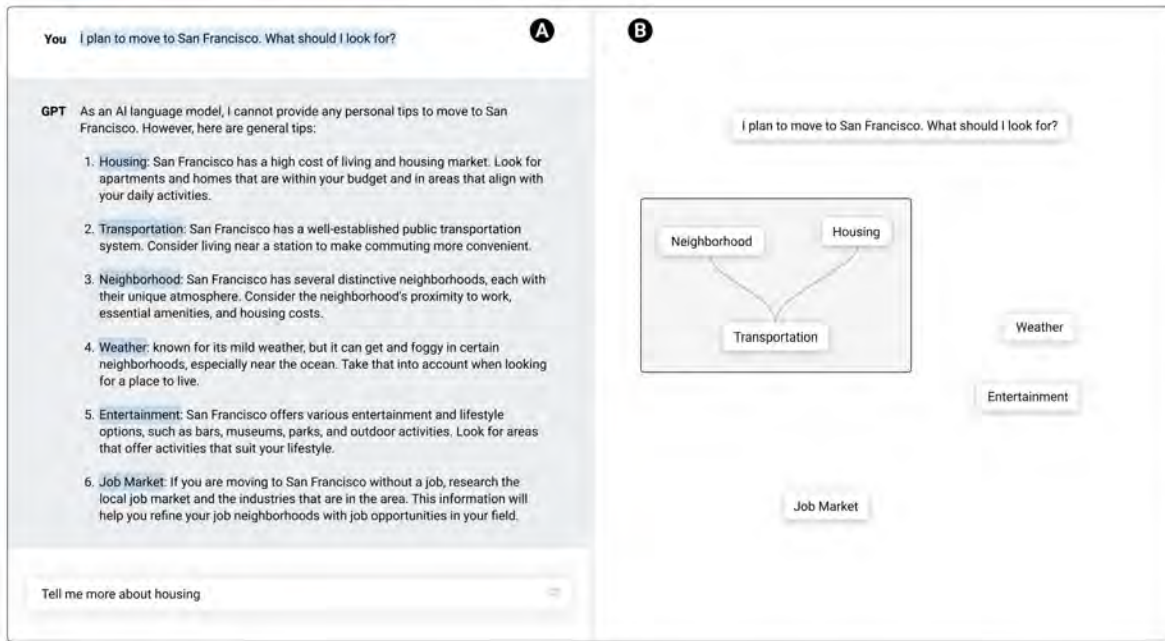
You I plan to move to San Francisco. What should I look for?

A

GPT As an AI language model, I cannot provide any personal tips to move to San Francisco. However, here are general tips:

1. Housing: San Francisco has a high cost of living and housing market. Look for apartments and homes that are within your budget and in areas that align with your daily activities.

2. Transportation: San Francisco has a well-established public transportation system. Consider living near a station to make commuting more convenient.

3. Neighborhood: San Francisco has several distinctive neighborhoods, each with their unique atmosphere. Consider the neighborhood's proximity to work, essential amenities, and housing costs.

4. Weather: known for its mild weather, but it can get and foggy in certain neighborhoods, especially near the ocean. Take that into account when looking for a place to live.

5. Entertainment: San Francisco offers various entertainment and lifestyle options, such as bars, museums, parks, and outdoor activities. Look for areas that offer activities that suit your lifestyle.

6. Job Market: If you are moving to San Francisco without a job, research the local job market and the industries that are in the area. This information will help you refine your job neighborhoods with job opportunities in your field.

Tell me more about housing

B

I plan to move to San Francisco. What should I look for?

Neighborhood

Housing

Transportation

Weather

Entertainment

Job Market